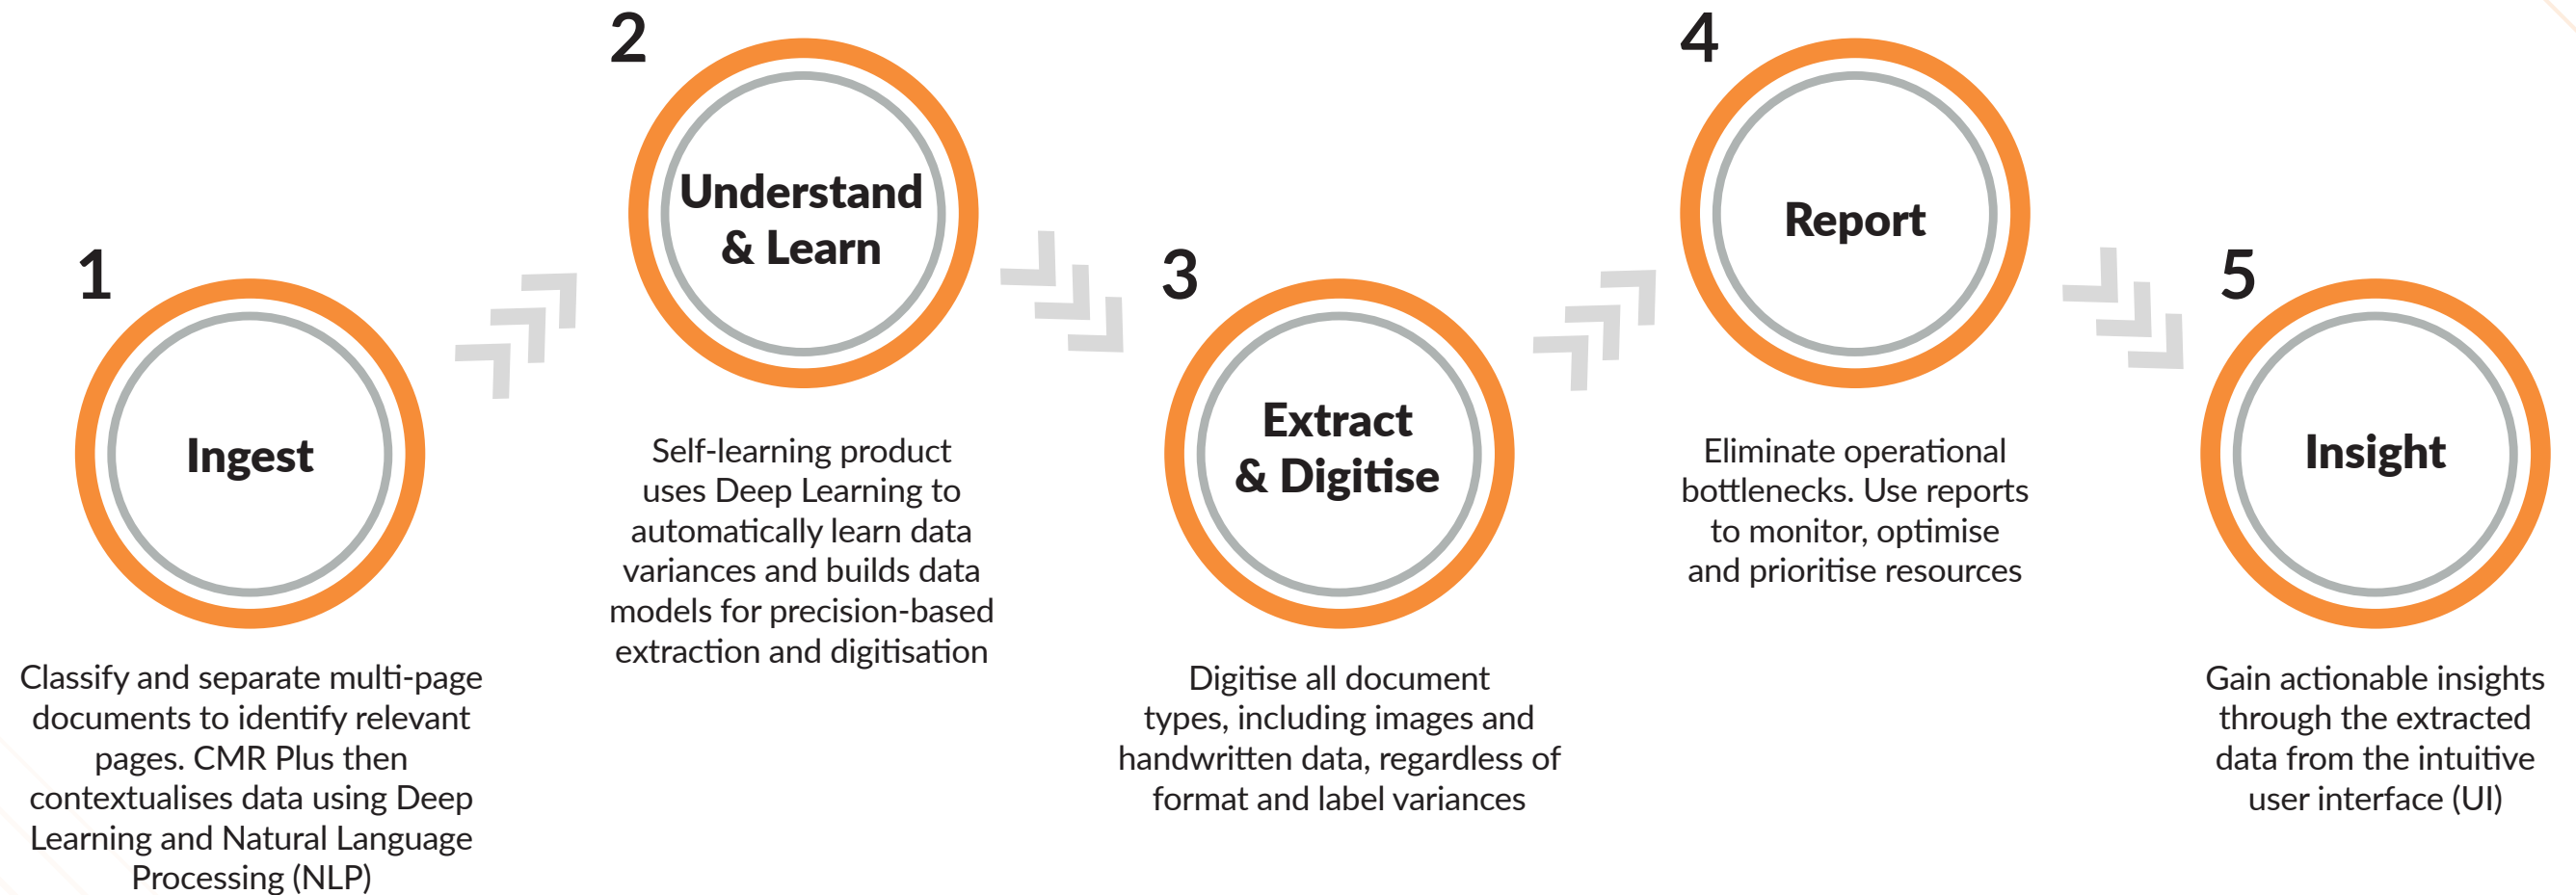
1

Ingest

Classify and separate multi-page documents to identify relevant pages. CMR Plus then contextualises data using Deep Learning and Natural Language Processing (NLP)

2

Understand & Learn

Self-learning product uses Deep Learning to automatically learn data variances and builds data models for precision-based extraction and digitisation

3

Extract & Digitise

Digitise all document types, including images and handwritten data, regardless of format and label variances

4

Report

Eliminate operational bottlenecks. Use reports to monitor, optimise and prioritise resources

5

Insight

Gain actionable insights through the extracted data from the intuitive user interface (UI)